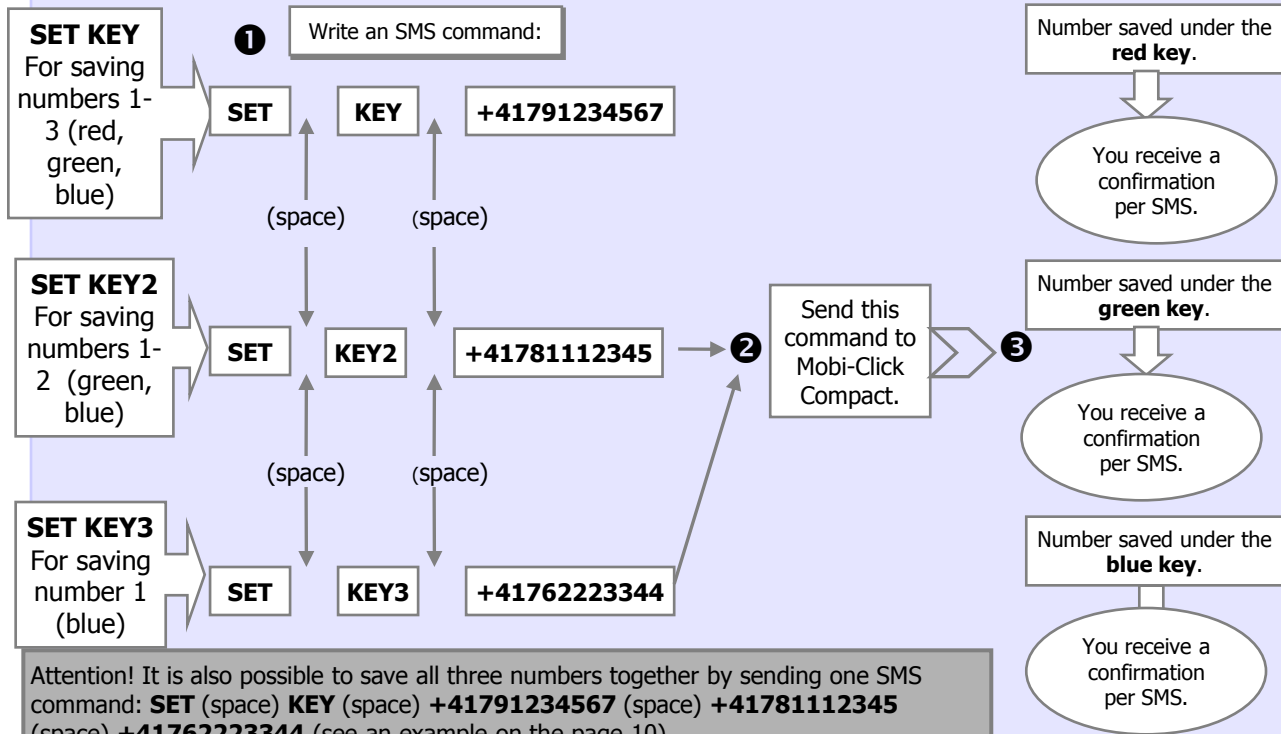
SET KEY
For saving numbers 1-3 (red, green, blue)

❶ Write an SMS command:

SET KEY +41791234567

(space) (space)

SET KEY2
For saving numbers 1-2 (green, blue)

SET KEY2 +41781112345

❷ Send this command to Mobi-Click Compact.

❸

(space) (space)

SET KEY3
For saving number 1 (blue)

SET KEY3 +41762223344

Number saved under the **red key**.

You receive a confirmation per SMS.

Number saved under the **green key**.

You receive a confirmation per SMS.

Number saved under the **blue key**.

You receive a confirmation per SMS.

Attention! It is also possible to save all three numbers together by sending one SMS command: **SET** (space) **KEY** (space) **+41791234567** (space) **+41781112345** (space) **+41762223344** (see an example on the page 10).